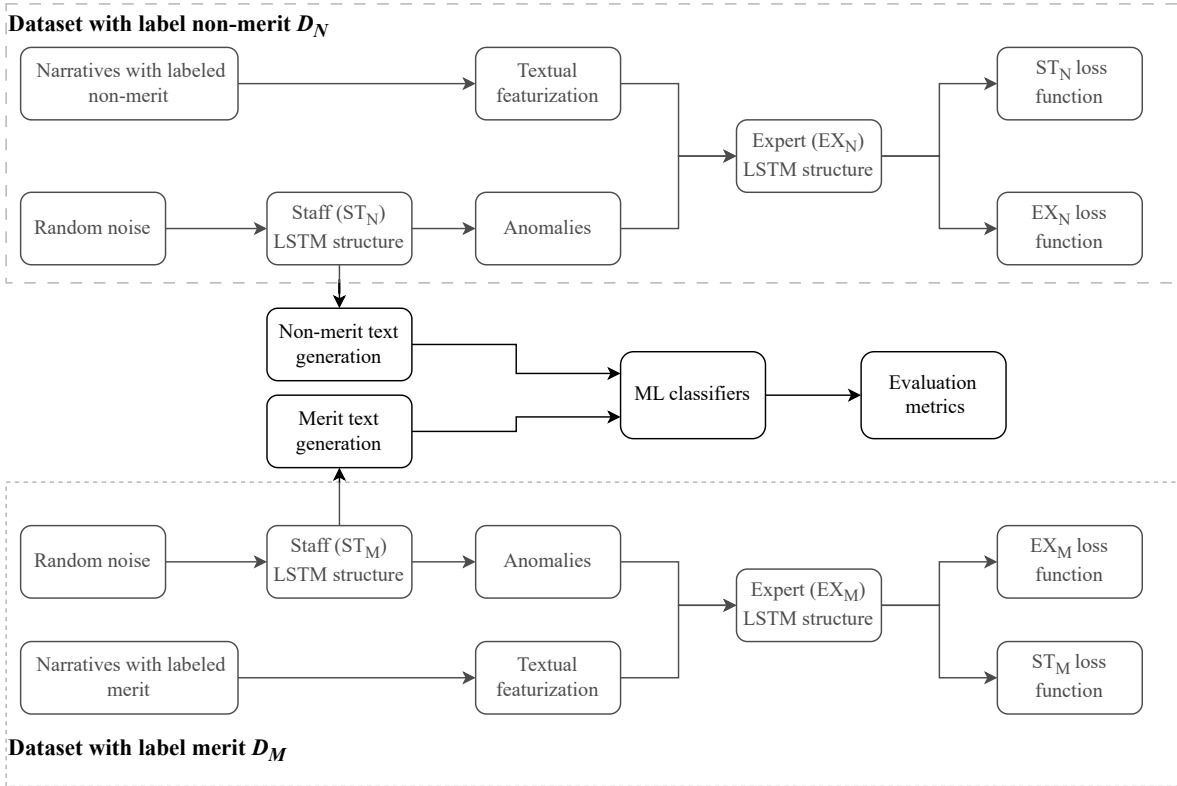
**Dataset with label non-merit $D_N$**

Narratives with labeled non-merit

Textual featurization

Expert ($EX_N$) LSTM structure

$ST_N$ loss function

Random noise

Staff ($ST_N$) LSTM structure

Anomalies

$EX_N$ loss function

Non-merit text generation

Merit text generation

ML classifiers

Evaluation metrics

Random noise

Staff ($ST_M$) LSTM structure

Anomalies

Expert ($EX_M$) LSTM structure

$EX_M$ loss function

Narratives with labeled merit

Textual featurization

$ST_M$ loss function

**Dataset with label merit $D_M$**